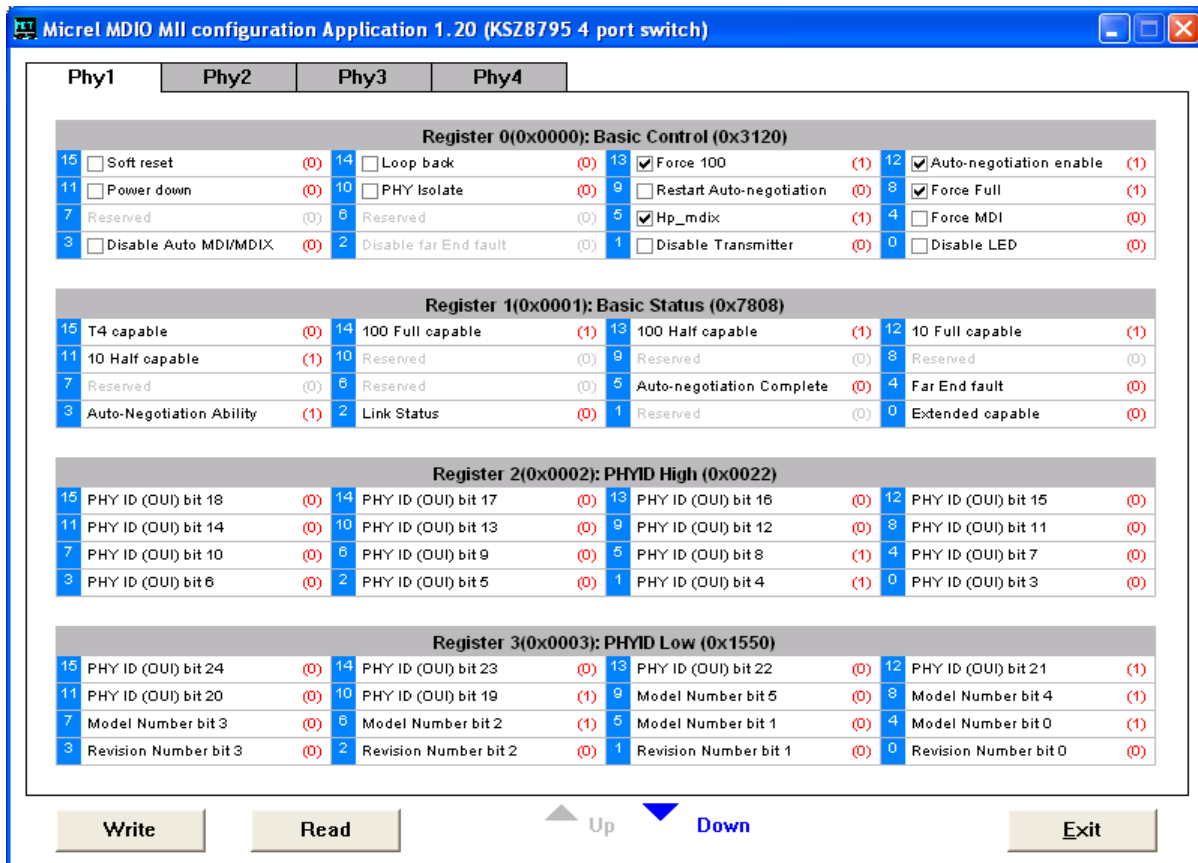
Micrel MDIO MII configuration Application 1.20 (KSZ8795 4 port switch)

Phy1 Phy2 Phy3 Phy4

Register 0(0x0000): Basic Control (0x3120)

| | | | | | | | | | | | |
|---|---|---|---|---|---|---|---|---|---|---|---|
| 15 | Soft reset | (0) | 14 | Loop back | (0) | 13 | Force 100 | (1) | 12 | Auto-negotiation enable | (1) |
| 11 | Power down | (0) | 10 | PHY Isolate | (0) | 9 | Restart Auto-negotiation | (0) | 8 | Force Full | (1) |
| 7 | Reserved | (0) | 6 | Reserved | (0) | 5 | Hp_mdix | (1) | 4 | Force MDI | (0) |
| 3 | Disable Auto MDI/MDIX | (0) | 2 | Disable far End fault | (0) | 1 | Disable Transmitter | (0) | 0 | Disable LED | (0) |

Register 1(0x0001): Basic Status (0x7808)

| | | | | | | | | | | | |
|---|---|---|---|---|---|---|---|---|---|---|---|
| 15 | T4 capable | (0) | 14 | 100 Full capable | (1) | 13 | 100 Half capable | (1) | 12 | 10 Full capable | (1) |
| 11 | 10 Half capable | (1) | 10 | Reserved | (0) | 9 | Reserved | (0) | 8 | Reserved | (0) |
| 7 | Reserved | (0) | 6 | Reserved | (0) | 5 | Auto-negotiation Complete | (0) | 4 | Far End fault | (0) |
| 3 | Auto-Negotiation Ability | (1) | 2 | Link Status | (0) | 1 | Reserved | (0) | 0 | Extended capable | (0) |

Register 2(0x0002): PHYID High (0x0022)

| | | | | | | | | | | | |
|---|---|---|---|---|---|---|---|---|---|---|---|
| 15 | PHY ID (OUI) bit 18 | (0) | 14 | PHY ID (OUI) bit 17 | (0) | 13 | PHY ID (OUI) bit 16 | (0) | 12 | PHY ID (OUI) bit 15 | (0) |
| 11 | PHY ID (OUI) bit 14 | (0) | 10 | PHY ID (OUI) bit 13 | (0) | 9 | PHY ID (OUI) bit 12 | (0) | 8 | PHY ID (OUI) bit 11 | (0) |
| 7 | PHY ID (OUI) bit 10 | (0) | 6 | PHY ID (OUI) bit 9 | (0) | 5 | PHY ID (OUI) bit 8 | (1) | 4 | PHY ID (OUI) bit 7 | (0) |
| 3 | PHY ID (OUI) bit 6 | (0) | 2 | PHY ID (OUI) bit 5 | (0) | 1 | PHY ID (OUI) bit 4 | (1) | 0 | PHY ID (OUI) bit 3 | (0) |

Register 3(0x0003): PHYID Low (0x1550)

| | | | | | | | | | | | |
|---|---|---|---|---|---|---|---|---|---|---|---|
| 15 | PHY ID (OUI) bit 24 | (0) | 14 | PHY ID (OUI) bit 23 | (0) | 13 | PHY ID (OUI) bit 22 | (0) | 12 | PHY ID (OUI) bit 21 | (1) |
| 11 | PHY ID (OUI) bit 20 | (0) | 10 | PHY ID (OUI) bit 19 | (1) | 9 | Model Number bit 5 | (0) | 8 | Model Number bit 4 | (1) |
| 7 | Model Number bit 3 | (0) | 6 | Model Number bit 2 | (1) | 5 | Model Number bit 1 | (0) | 4 | Model Number bit 0 | (1) |
| 3 | Revision Number bit 3 | (0) | 2 | Revision Number bit 2 | (0) | 1 | Revision Number bit 1 | (0) | 0 | Revision Number bit 0 | (0) |

Write Read Up Down Exit